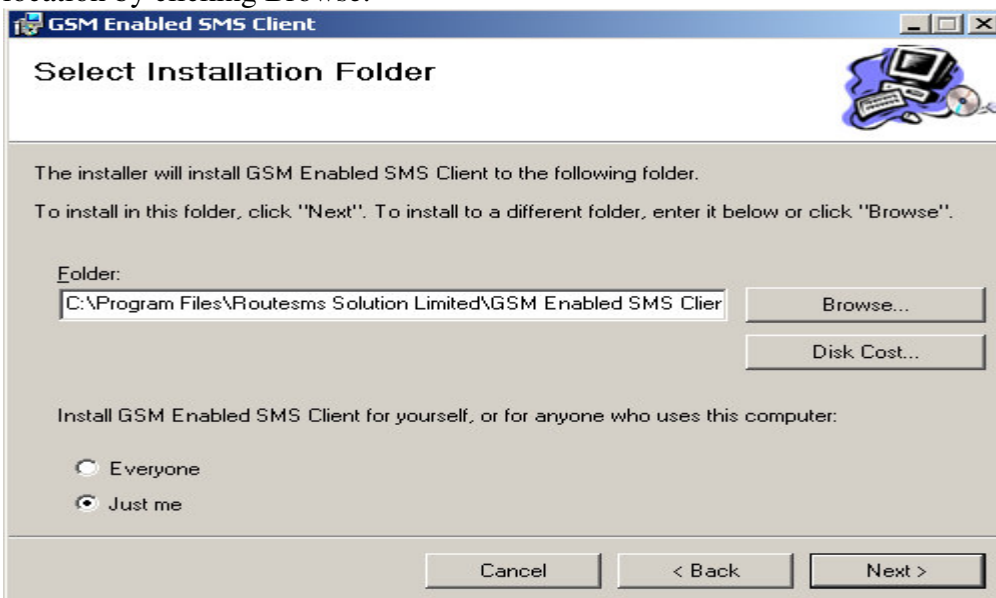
location by clicking Browse.

GSM Enabled SMS Client

Select Installation Folder

The installer will install GSM Enabled SMS Client to the following folder.

To install in this folder, click "Next". To install to a different folder, enter it below or click "Browse".

Folder:

C:\Program Files\Routesms Solution Limited\GSM Enabled SMS Clier

Browse...

Disk Cost...

Install GSM Enabled SMS Client for yourself, or for anyone who uses this computer:

Everyone

Just me

Cancel

< Back

Next >